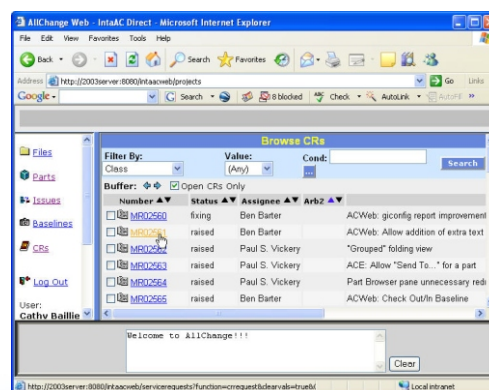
AllChange Web - IntaAC Direct - Microsoft Internet Explorer

File Edit View Favorites Tools Help

Back Search Favorites

Address http://2003server:8080/intaacweb/projects Go Links

Google Search 8 blocked Check AutoLink AutoFill

Files

Parts

Issues

Baselines

CRs

Log Out

User: Cathy Baillie

Browse CRs

Filter By: Class

Value: (Any)

Cond:

Search

Buffer: Open CRs Only

| Number | Status | Assignee | Arb2 | |
|---|---|---|---|---|
| MR02560 | fixing | Ben Barter | | ACWeb: gtconfig report improvement |
| MR02561 | raised | Ben Barter | | ACWeb: Allow addition of extra text |
| MR02562 | raised | Paul S. Vickery | | "Grouped" folding view |
| MR02563 | raised | Paul S. Vickery | | ACE: Allow "Send To..." for a part |
| MR02564 | raised | Paul S. Vickery | | Part Browser pane unnecessary redr |
| MR02565 | raised | Ben Barter | | ACWeb: Check Out/In Baseline |

Welcome to AllChange!!!

Clear

http://2003server:8080/intaacweb/servicerequests?function=crrequest&clearvals=true&(

Local intranet